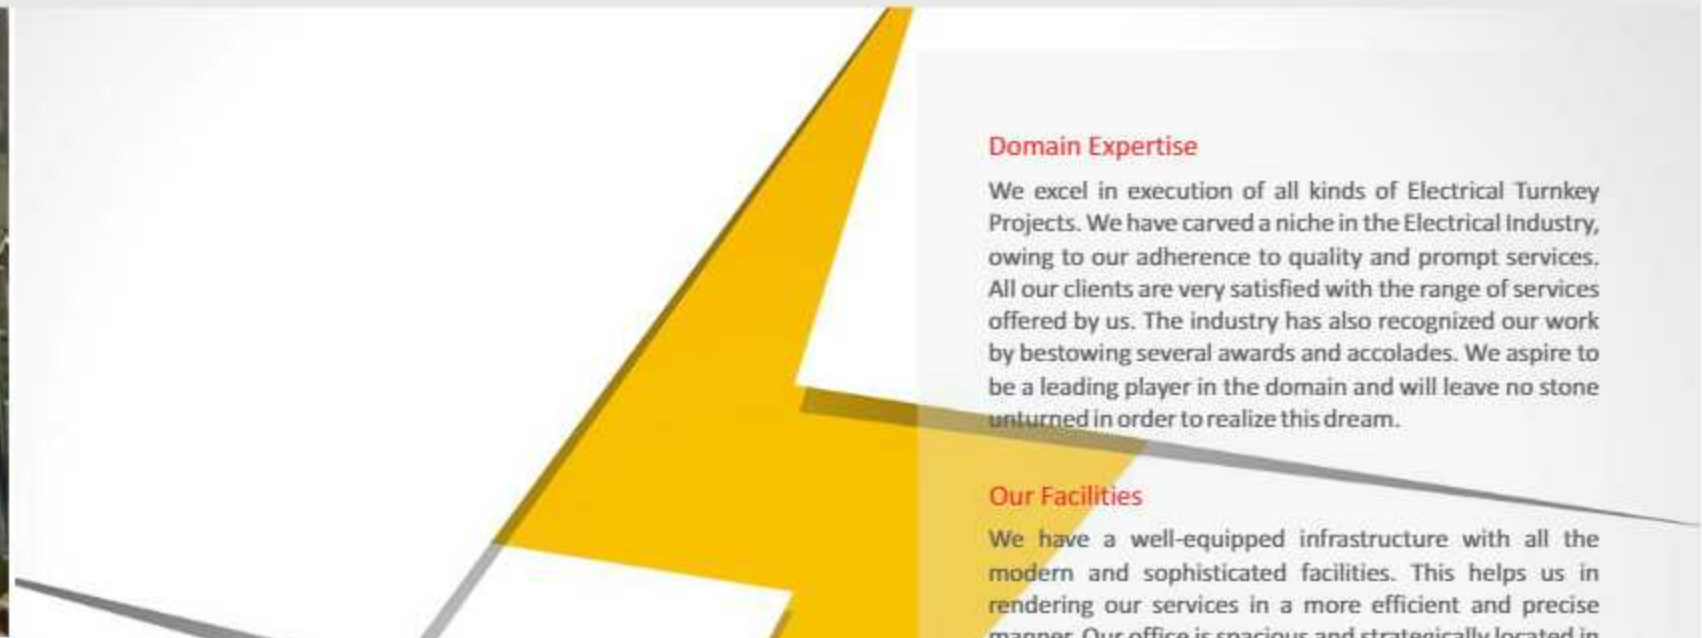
Domain Expertise

We excel in execution of all kinds of Electrical Turnkey Projects. We have carved a niche in the Electrical Industry, owing to our adherence to quality and prompt services. All our clients are very satisfied with the range of services offered by us. The industry has also recognized our work by bestowing several awards and accolades. We aspire to be a leading player in the domain and will leave no stone unturned in order to realize this dream.

Our Facilities

We have a well-equipped infrastructure with all the modern and sophisticated facilities. This helps us in rendering our services in a more efficient and precise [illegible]